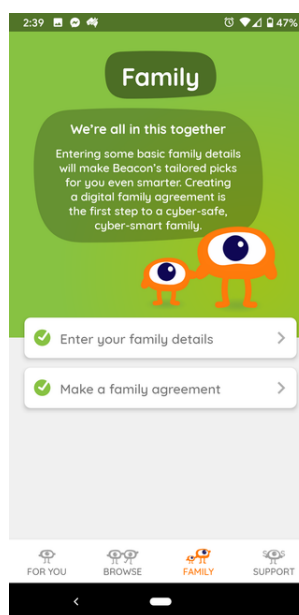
2:39 47%

Family

We're all in this together

Entering some basic family details will make Beacon's tailored picks for you even smarter. Creating a digital family agreement is the first step to a cyber-safe, cyber-smart family.

Enter your family details

Make a family agreement

FOR YOU BROWSE FAMILY SUPPORT